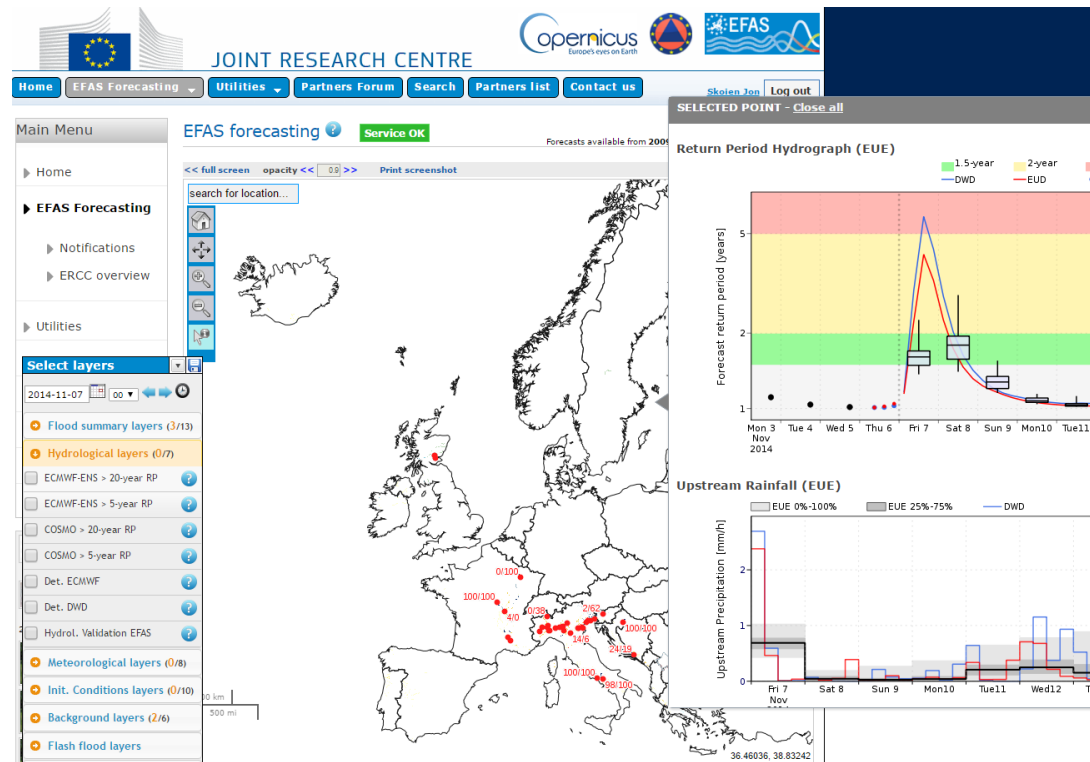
JOINT RESEARCH CENTRE

opernicus
Europe's eyes on Earth

EFAS

Home | EFAS Forecasting | Utilities | Partners Forum | Search | Partners list | Contact us

Skoien Jon | Log out

Main Menu

Home

EFAS Forecasting

Notifications

ERCC overview

Utilities

EFAS forecasting

Service OK

Forecasts available from 2009

<< full screen opacity << 0.9 >> Print screenshot

search for location...

Select layers

2014-11-07 00

Flood summary layers (3/13)

Hydrological layers (0/7)

ECMWF-ENS > 20-year RP

ECMWF-ENS > 5-year RP

COSMO > 20-year RP

COSMO > 5-year RP

Det. ECMWF

Det. DWD

Hydrol. Validation EFAS

Meteorological layers (0/8)

Init. Conditions layers (0/10)

Background layers (2/6)

Flash flood layers

0/100

100/100

4/0

0/38

2/62

14/6

100/100

24/19

100/100

98/100

300 km

500 mi

36.46036, 38.83242

SELECTED POINT - Close all

Return Period Hydrograph (EUE)

1.5-year 2-year

DWD EUD

Forecast return period [years]

5

2

1

Mon 3 Nov 2014 Tue 4 Wed 5 Thu 6 Fri 7 Sat 8 Sun 9 Mon10 Tue11

Upstream Rainfall (EUE)

EUE 0%-100% EUE 25%-75% DWD

Upstream Precipitation [mm/h]

2

1

0

Fri 7 Nov Sat 8 Sun 9 Mon10 Tue11 Wed12